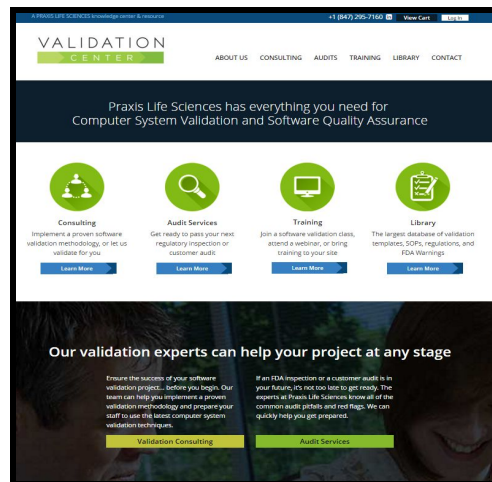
A PRAXIS LIFE SCIENCES knowledge center & resource

+1 (847) 295-7160 in View Cart Log In

VALIDATION CENTER

ABOUT US CONSULTING AUDITS TRAINING LIBRARY CONTACT

Praxis Life Sciences has everything you need for Computer System Validation and Software Quality Assurance

Consulting
Implement a proven software validation methodology, or let us validate for you
Learn More

Audit Services
Get ready to pass your next regulatory inspection or customer audit
Learn More

Training
Join a software validation class, attend a webinar, or bring training to your site
Learn More

Library
The largest database of validation templates, SOPs, regulations, and FDA Warnings
Learn More

Our validation experts can help your project at any stage

Ensure the success of your software validation project... before you begin. Our team can help you implement a proven validation methodology and prepare your staff to use the latest computer system validation techniques.

Validation Consulting

If an FDA inspection or a customer audit is in your future, it's not too late to get ready. The experts at Praxis Life Sciences know all of the common audit pitfalls and red flags. We can quickly help you get prepared.

Audit Services